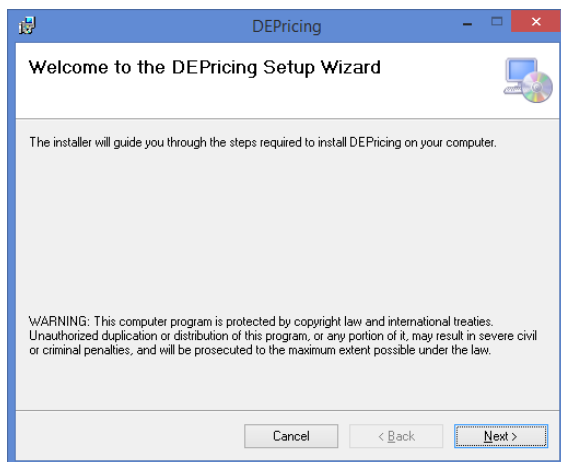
DEPricing

Welcome to the DEPricing Setup Wizard

The installer will guide you through the steps required to install DEPricing on your computer.

WARNING: This computer program is protected by copyright law and international treaties. Unauthorized duplication or distribution of this program, or any portion of it, may result in severe civil or criminal penalties, and will be prosecuted to the maximum extent possible under the law.

Cancel

< Back

Next >